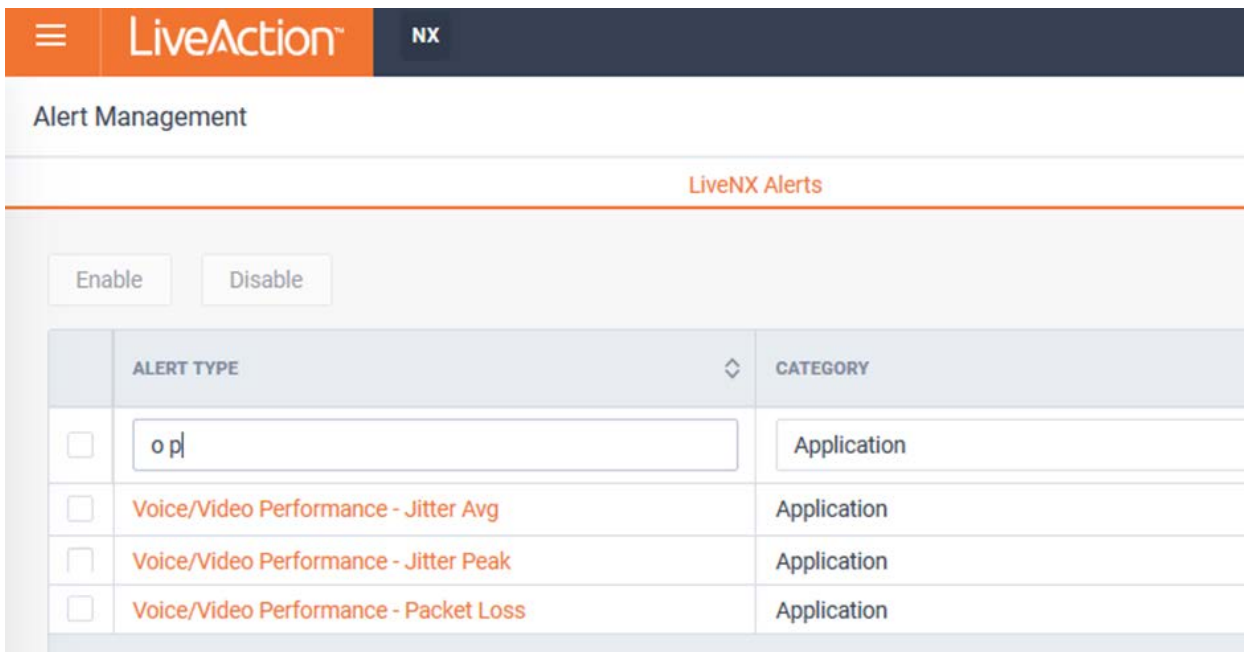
LiveAction™ NX

Alert Management

LiveNX Alerts

Enable Disable

| | ALERT TYPE | CATEGORY |
|---|---|---|
| | o p | Application |
| | Voice/Video Performance - Jitter Avg | Application |
| | Voice/Video Performance - Jitter Peak | Application |
| | Voice/Video Performance - Packet Loss | Application |